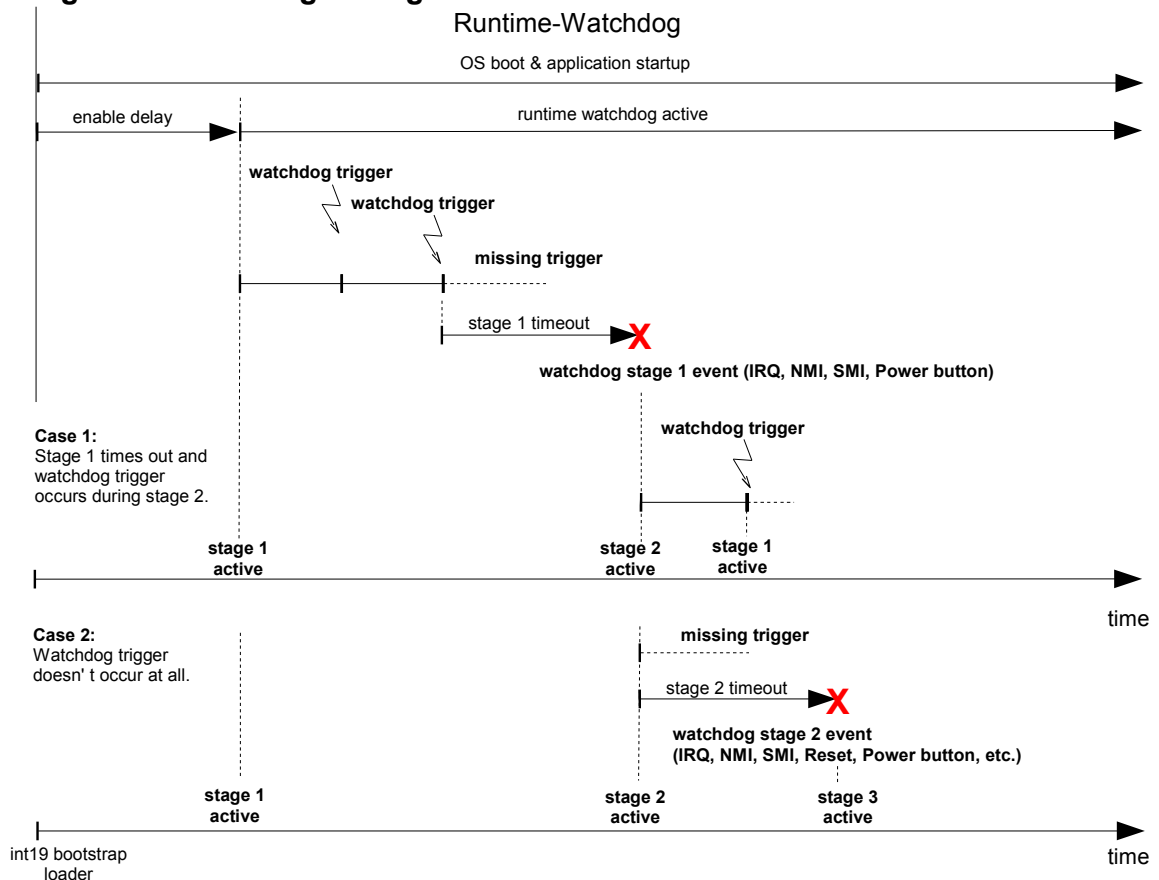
Runtime-Watchdog

OS boot & application startup

enable delay

runtime watchdog active

watchdog trigger

watchdog trigger

missing trigger

stage 1 timeout

X

watchdog stage 1 event (IRQ, NMI, SMI, Power button)

Case 1:
Stage 1 times out and watchdog trigger occurs during stage 2.

watchdog trigger

stage 1 active

stage 2 active

stage 1 active

time

Case 2:
Watchdog trigger doesn' t occur at all.

missing trigger

stage 2 timeout

X

watchdog stage 2 event (IRQ, NMI, SMI, Reset, Power button, etc.)

stage 1 active

stage 2 active

stage 3 active

int19 bootstrap loader

time